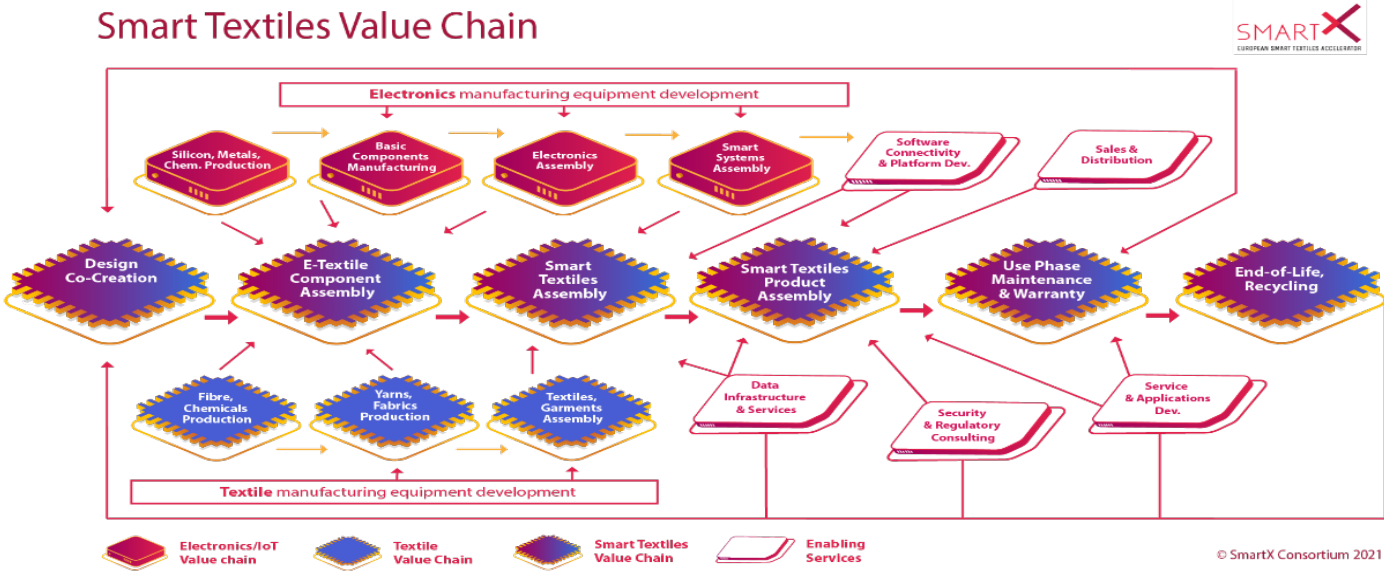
Smart Textiles Value Chain

SMARTX
EUROPEAN SMART TEXTILES ACCELERATOR

Electronics manufacturing equipment development

Silicon, Metals, Chem. Production

Basic Components Manufacturing

Electronics Assembly

Smart Systems Assembly

Software Connectivity & Platform Dev.

Sales & Distribution

Design Co-Creation

E-Textile Component Assembly

Smart Textiles Assembly

Smart Textiles Product Assembly

Use Phase Maintenance & Warranty

End-of-Life, Recycling

Fibre, Chemicals Production

Yarns, Fabrics Production

Textiles, Garments Assembly

Data Infrastructure & Services

Security & Regulatory Consulting

Service & Applications Dev.

Textile manufacturing equipment development

Electronics/IoT Value chain

Textile Value Chain

Smart Textiles Value Chain

Enabling Services

© SmartX Consortium 2021